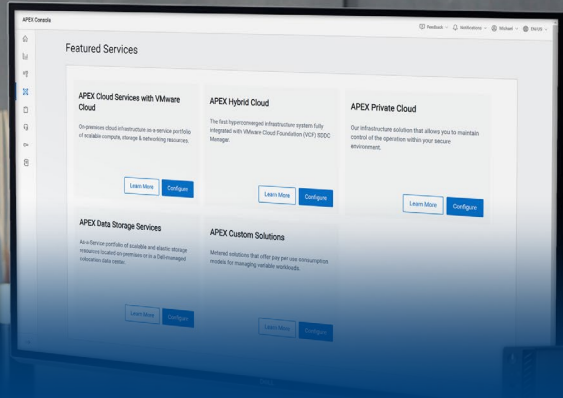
APEX Console

Feedback Notifications Michael EN/US

Featured Services

APEX Cloud Services with VMware Cloud

On-premises cloud infrastructure-as-a-service portfolio of scalable compute, storage & networking resources.

Learn More Configure

APEX Hybrid Cloud

The first hyperconverged infrastructure system fully integrated with VMware Cloud Foundation (VCF) SDDC Manager.

Learn More Configure

APEX Private Cloud

Our infrastructure solution that allows you to maintain control of the operation within your secure environment.

Learn More Configure

APEX Data Storage Services

As-a-Service portfolio of scalable and elastic storage resources located on premises or in a Dell-managed colocation data center.

Learn More Configure

APEX Custom Solutions

Metered solutions that offer pay per use consumption models for managing variable workloads.

Learn More Configure